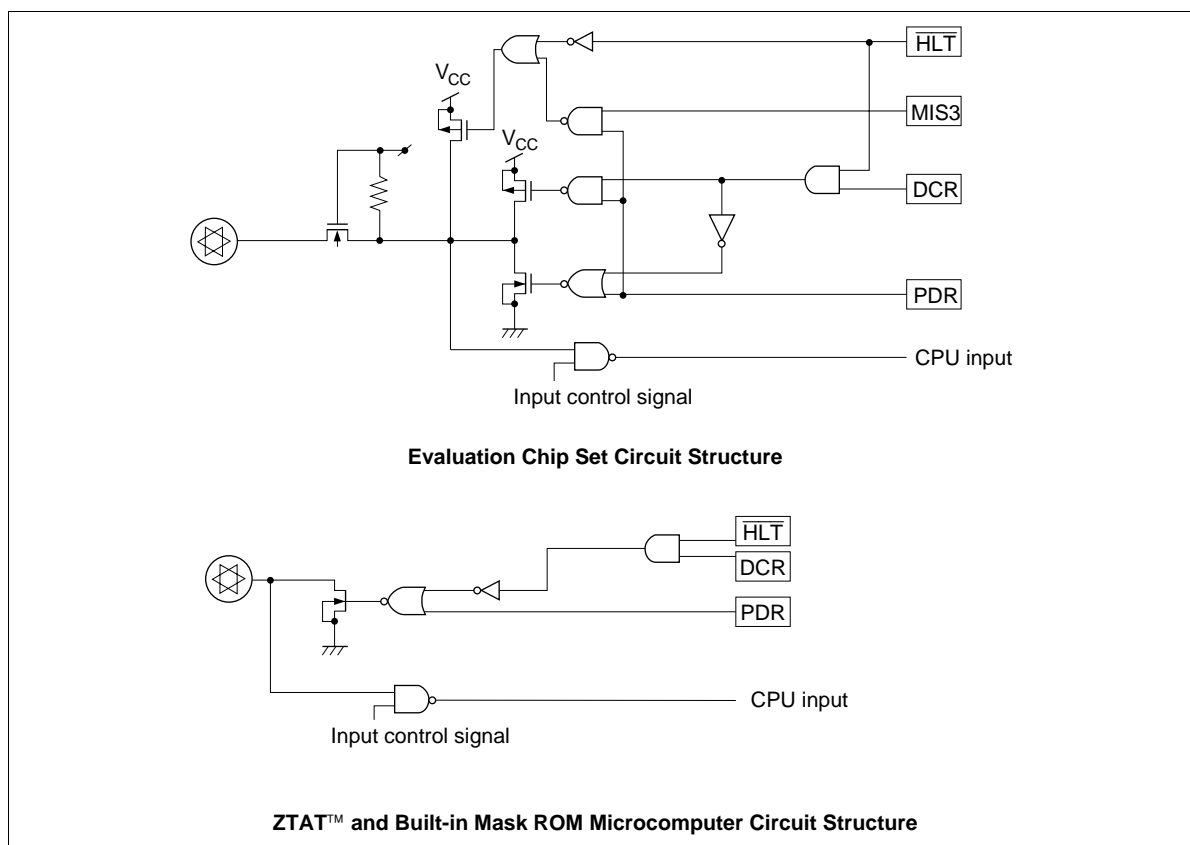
$V_{CC}$

$\overline{HLT}$

MIS3

$V_{CC}$

DCR

PDR

CPU input

Input control signal

**Evaluation Chip Set Circuit Structure**

$\overline{HLT}$

DCR

PDR

CPU input

Input control signal

**ZTAT™ and Built-in Mask ROM Microcomputer Circuit Structure**